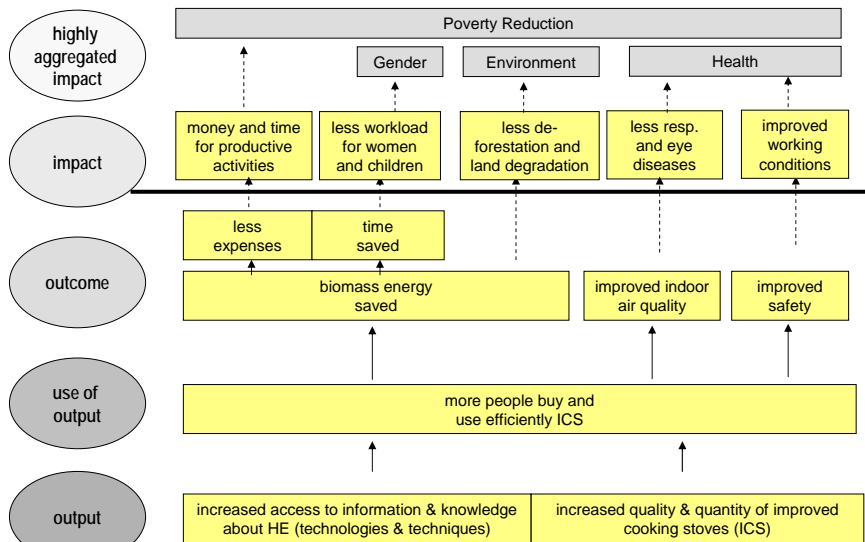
highly aggregated impact

Poverty Reduction

Gender

Environment

Health

impact

money and time for productive activities

less workload for women and children

less deforestation and land degradation

less resp. and eye diseases

improved working conditions

less expenses

time saved

outcome

biomass energy saved

improved indoor air quality

improved safety

use of output

more people buy and use efficiently ICS

output

increased access to information & knowledge about HE (technologies & techniques)

increased quality & quantity of improved cooking stoves (ICS)